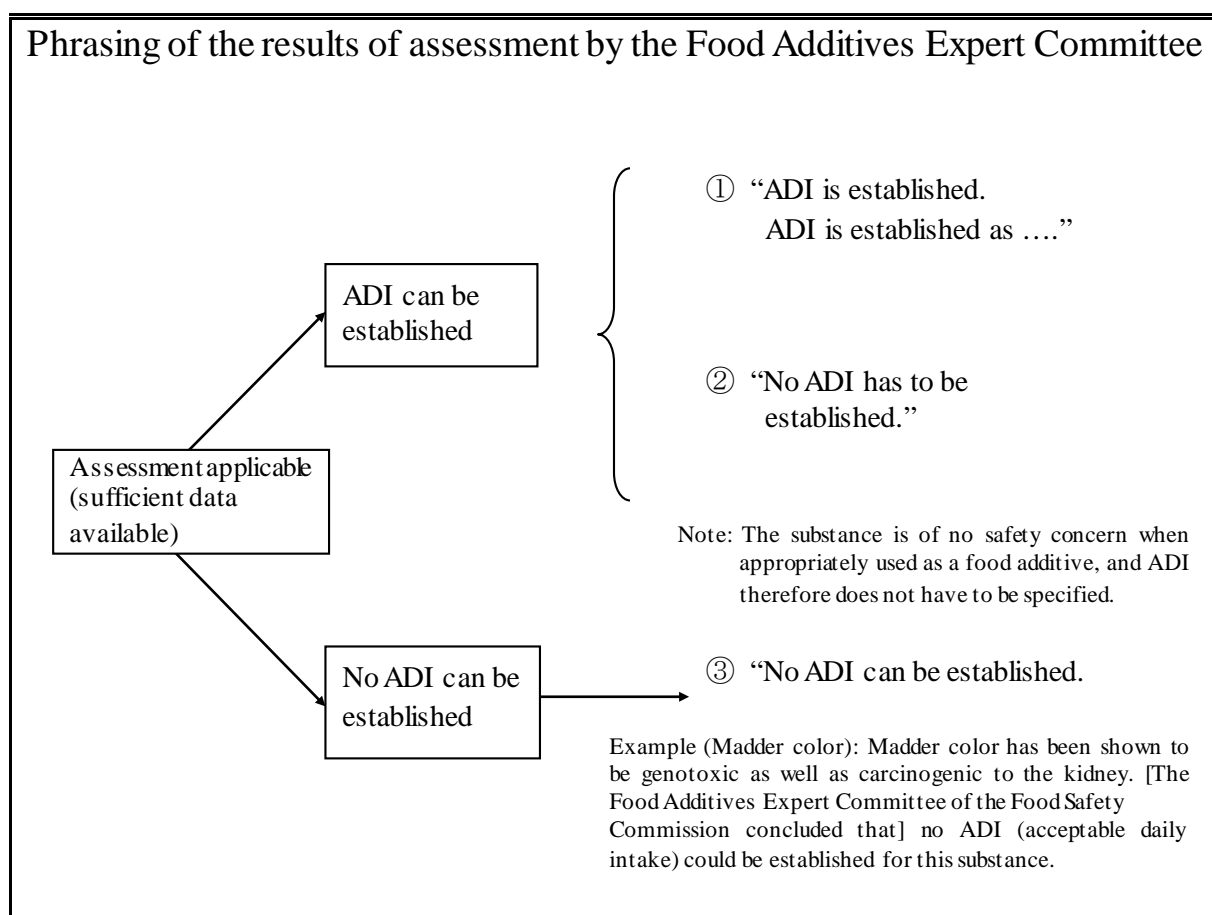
Phrasing of the results of assessment by the Food Additives Expert Committee

Assessment applicable (sufficient data available)

ADI can be established

① "ADI is established. ADI is established as …."

② "No ADI has to be established."

Note: The substance is of no safety concern when appropriately used as a food additive, and ADI therefore does not have to be specified.

No ADI can be established

③ "No ADI can be established.

Example (Madder color): Madder color has been shown to be genotoxic as well as carcinogenic to the kidney. [The Food Additives Expert Committee of the Food Safety Commission concluded that] no ADI (acceptable daily intake) could be established for this substance.